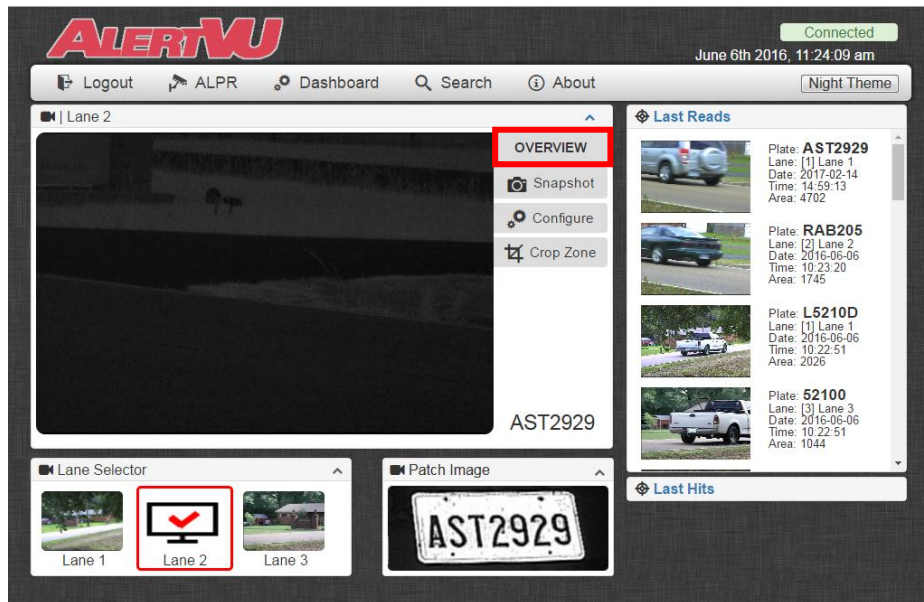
ALERTVU

Connected
June 6th 2016, 11:24:09 am

Logout ALPR Dashboard Search About Night Theme

| Lane 2

OVERVIEW
Snapshot
Configure
Crop Zone

AST2929

Last Reads

Plate: AST2929
Lane: [1] Lane 1
Date: 2017-02-14
Time: 14:59:13
Area: 4702

Plate: RAB205
Lane: [2] Lane 2
Date: 2016-06-06
Time: 10:23:20
Area: 1745

Plate: L5210D
Lane: [1] Lane 1
Date: 2016-06-06
Time: 10:22:51
Area: 2026

Plate: 52100
Lane: [3] Lane 3
Date: 2016-06-06
Time: 10:22:51
Area: 1044

Last Hits

Lane Selector

Lane 1 Lane 2 Lane 3

Patch Image

AST2929